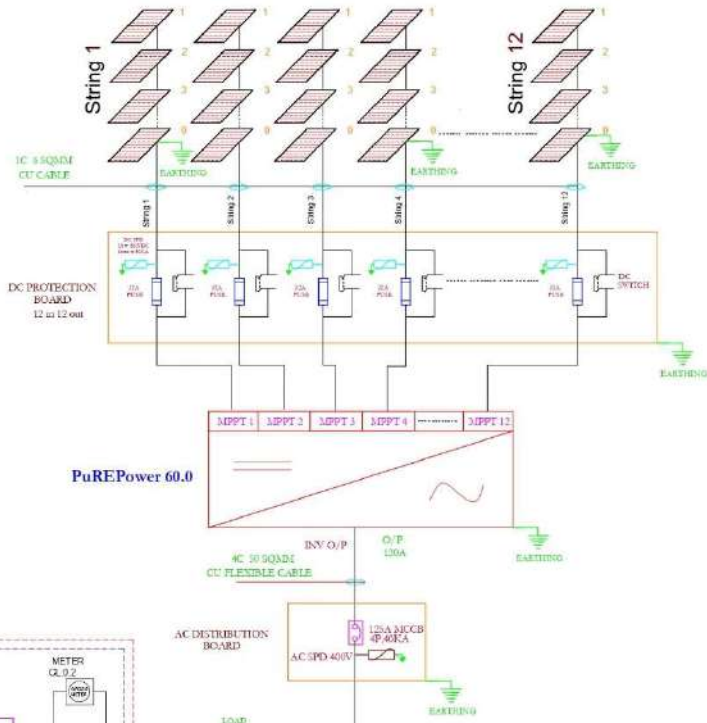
String 1

String 12

1
2
3
8

1
2
3
8

1
2
3
8

1
2
3
8

1
2
3
8

1C 6 SQMM
CU CABLE

EARTHING

EARTHING

EARTHING

String 1
String 2
String 3
String 4
String 12

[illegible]

DC PROTECTION BOARD
12 in 12 out

15A FUSE
15A FUSE
15A FUSE
15A FUSE
15A FUSE

DC SWITCH

EARTHING

MPPT 1
MPPT 2
MPPT 3
MPPT 4
MPPT 12

PuREPower 60.0

INV O/P

O/P
120A

EARTHING

4C 50 SQMM
CU FLEXIBLE CABLE

AC DISTRIBUTION BOARD

125A MCCB
4P,40KA

AC SPD 400V

EARTHING

METER
CL 0.2

LOAD